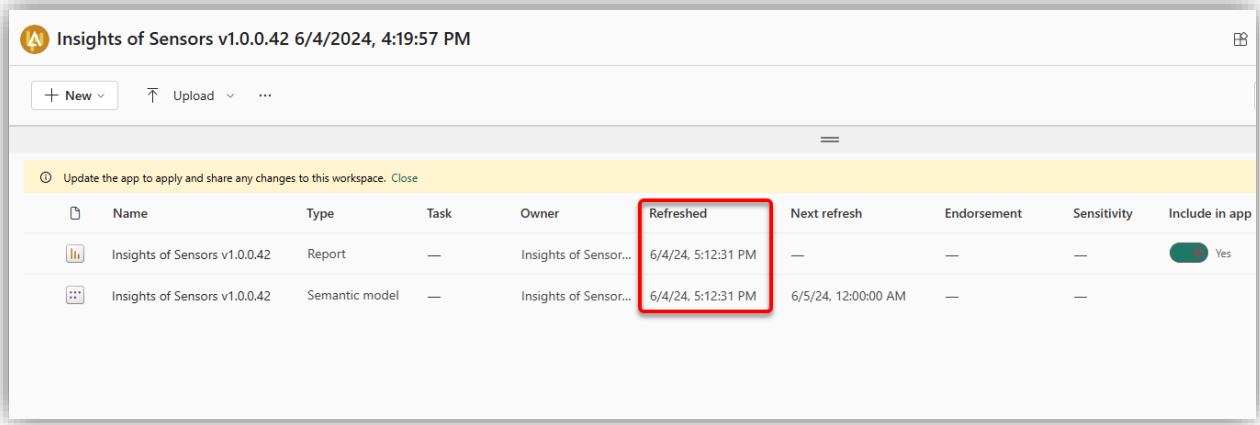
Insights of Sensors v1.0.0.42 6/4/2024, 4:19:57 PM

+ New Upload ···

Update the app to apply and share any changes to this workspace. Close

| | Name | Type | Task | Owner | Refreshed | Next refresh | Endorsement | Sensitivity | Include in app |
|---|---|---|---|---|---|---|---|---|---|
| | Insights of Sensors v1.0.0.42 | Report | — | Insights of Sensor... | 6/4/24, 5:12:31 PM | — | — | — | Yes |
| | Insights of Sensors v1.0.0.42 | Semantic model | — | Insights of Sensor... | 6/4/24, 5:12:31 PM | 6/5/24, 12:00:00 AM | — | — | |